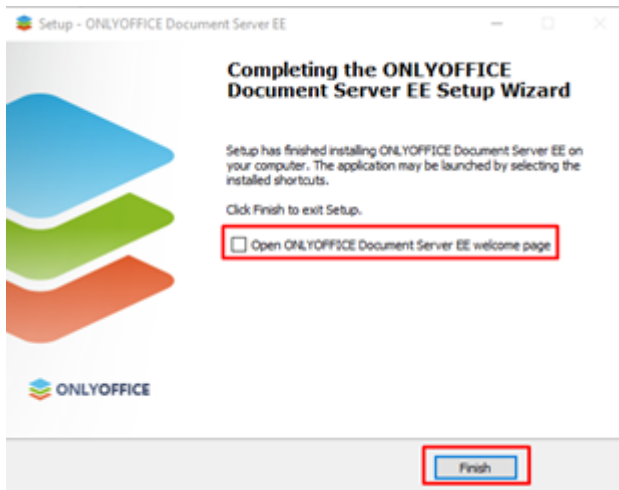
Setup - ONLYOFFICE Document Server EE

Completing the ONLYOFFICE Document Server EE Setup Wizard

Setup has finished installing ONLYOFFICE Document Server EE on your computer. The application may be launched by selecting the installed shortcuts.

Click Finish to exit Setup.

Open ONLYOFFICE Document Server EE welcome page

ONLYOFFICE

Finish